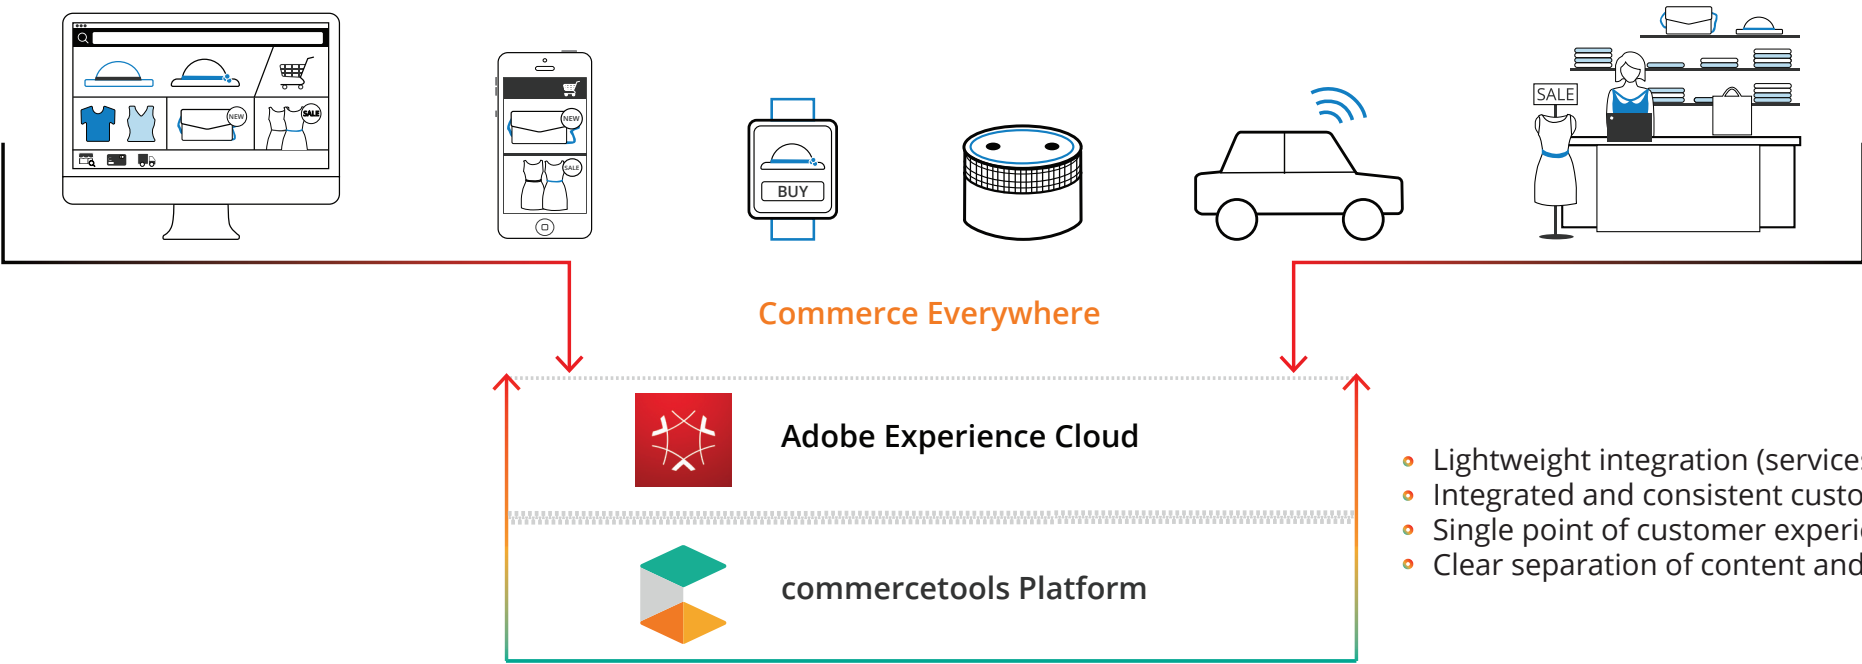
NEW

SALE

NEW

SALE

BUY

SALE

Commerce Everywhere

Adobe Experience Cloud

commercetools Platform

- Lightweight integration (service
- Integrated and consistent custo
- Single point of customer experi
- Clear separation of content and